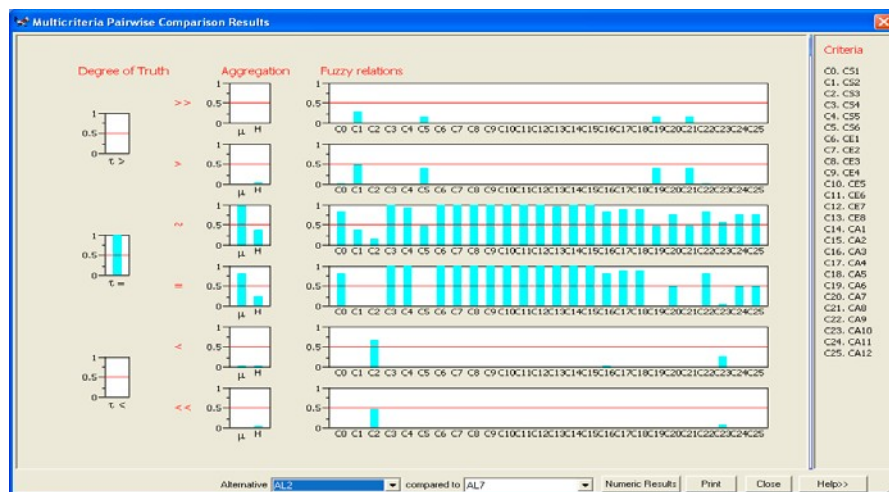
Multicriteria Pairwise Comparison Results

Degree of Truth

Aggregation

Fuzzy relations

Criteria

1
0.5
0
τ >

1
0.5
0
τ =

1
0.5
0
τ <

>>
>
~
=
<
<<

1
0.5
0
μ H

1
0.5
0
C0 C1 C2 C3 C4 C5 C6 C7 C8 C9 C10 C11 C12 C13 C14 C15 C16 C17 C18 C19 C20 C21 C22 C23 C24 C25

C0. CS1
C1. CS2
C2. CS3
C3. CS4
C4. CS5
C5. CS6
C6. CE1
C7. CE2
C8. CE3
C9. CE4
C10. CE5
C11. CE6
C12. CE7
C13. CE8
C14. CA1
C15. CA2
C16. CA3
C17. CA4
C18. CA5
C19. CA6
C20. CA7
C21. CA8
C22. CA9
C23. CA10
C24. CA11
C25. CA12

Alternative AL2 compared to AL7 Numeric Results Print Close Help>>